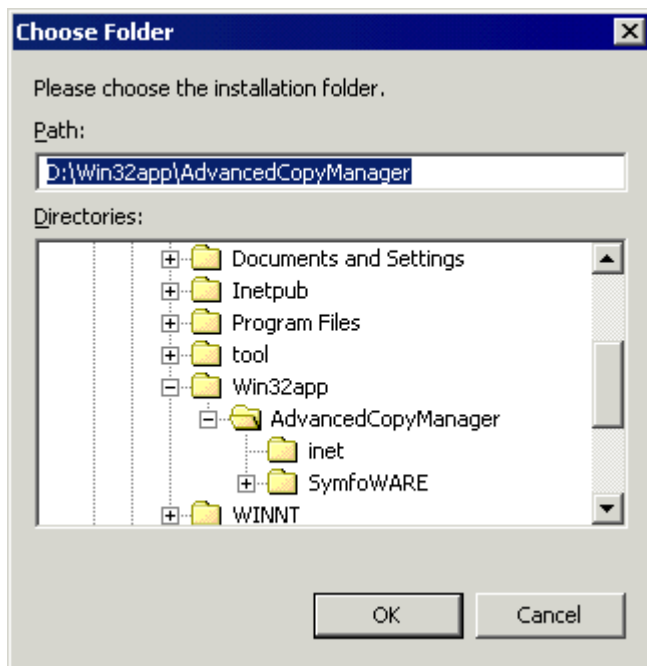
Choose Folder

Please choose the installation folder.

Path:

D:\Win32app\AdvancedCopyManager

Directories:

Documents and Settings
Inetpub
Program Files
tool
Win32app
AdvancedCopyManager
inet
SymfoWARE
WINNT

OK

Cancel